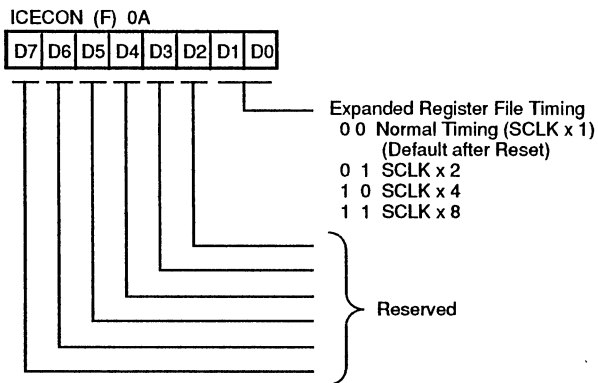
ICECON (F) 0A

| D7 | D6 | D5 | D4 | D3 | D2 | D1 | D0 |
|---|---|---|---|---|---|---|---|

Expanded Register File Timing
0 0 Normal Timing (SCLK x 1) (Default after Reset)
0 1 SCLK x 2
1 0 SCLK x 4
1 1 SCLK x 8

Reserved